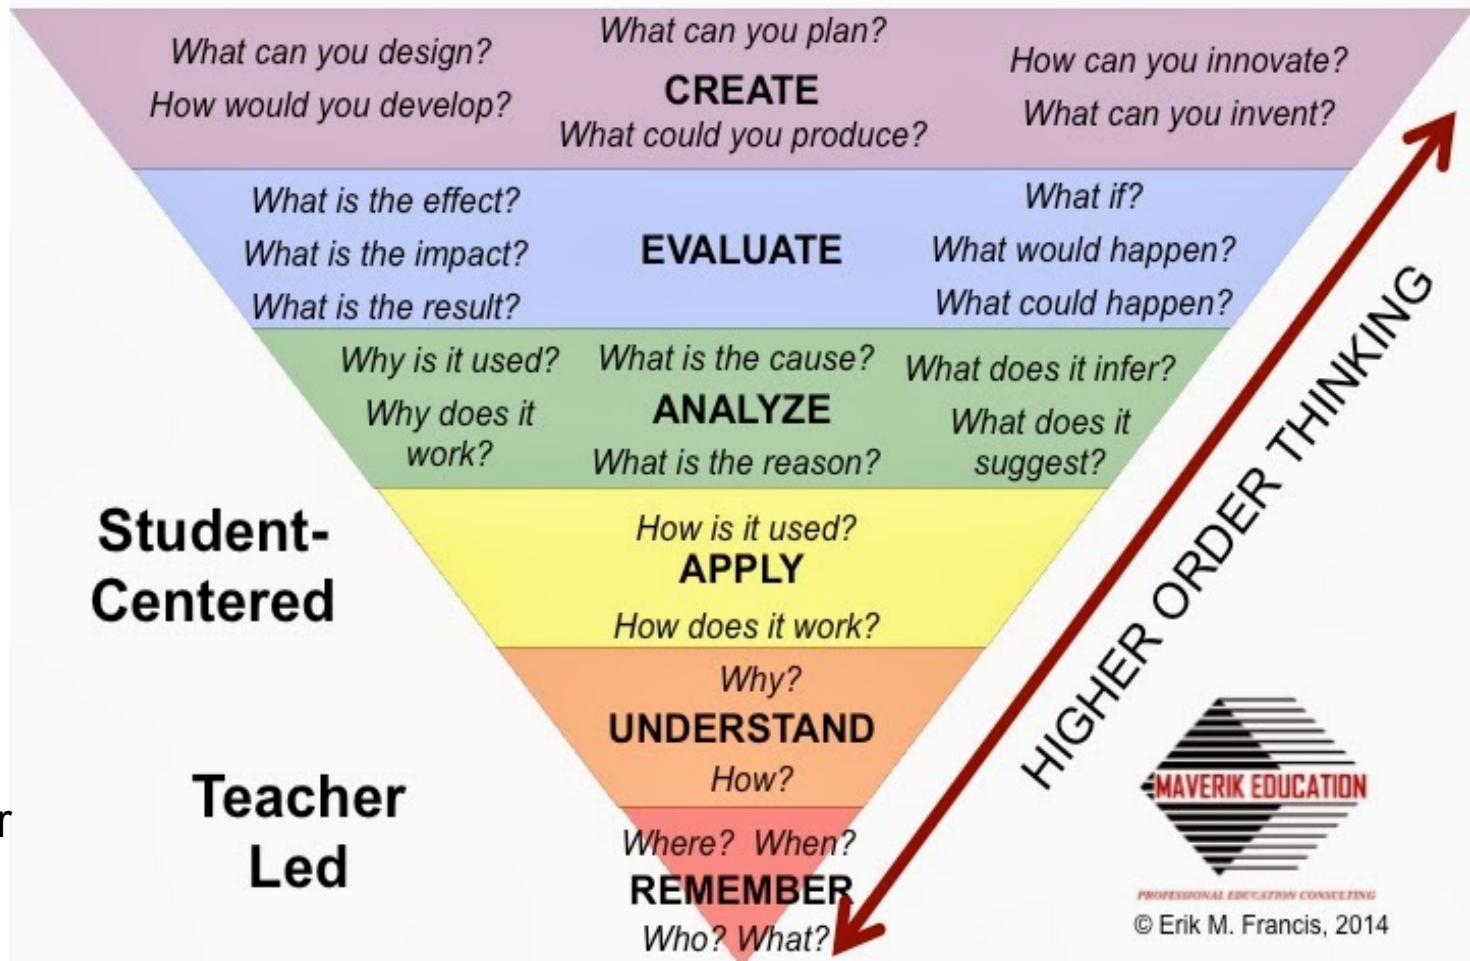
What can you design?
How would you develop?

What can you plan?
CREATE
What could you produce?

How can you innovate?
What can you invent?

What is the effect?
What is the impact?
What is the result?

EVALUATE

What if?
What would happen?
What could happen?

Why is it used?
Why does it work?

What is the cause?
ANALYZE
What is the reason?

What does it infer?
What does it suggest?

Student-Centered

How is it used?
APPLY
How does it work?

Why?
UNDERSTAND
How?

Teacher Led

Where? When?
REMEMBER
Who? What?

HIGHER ORDER THINKING

MAVERIK EDUCATION
PROFESSIONAL EDUCATION CONSULTING
© Erik M. Francis, 2014

r